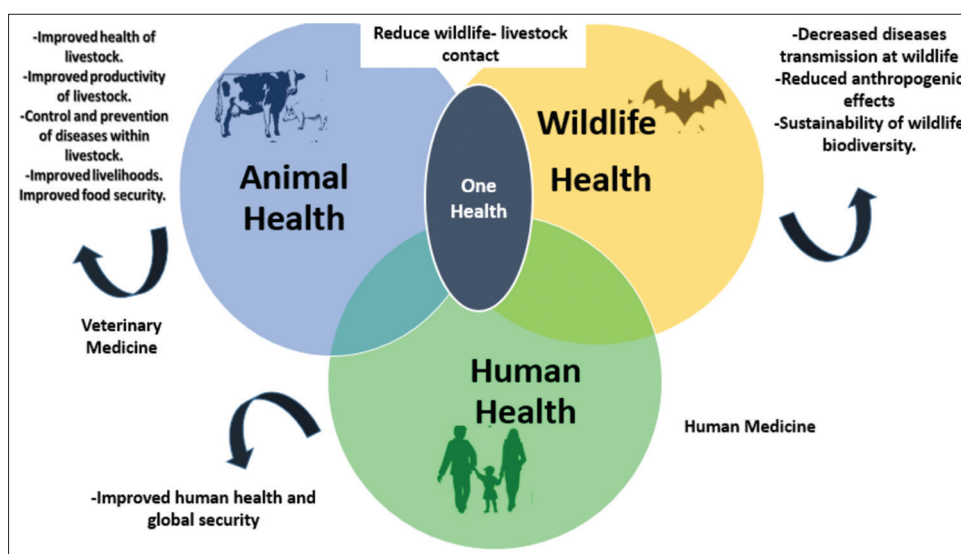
-Improved health of livestock.
-Improved productivity of livestock.
-Control and prevention of diseases within livestock.
-Improved livelihoods. Improved food security.

Reduce wildlife- livestock contact

-Decreased diseases transmission at wildlife
-Reduced anthropogenic effects
-Sustainability of wildlife biodiversity.

Animal Health

One Health

Wildlife Health

Veterinary Medicine

Human Health

Human Medicine

-Improved human health and global security